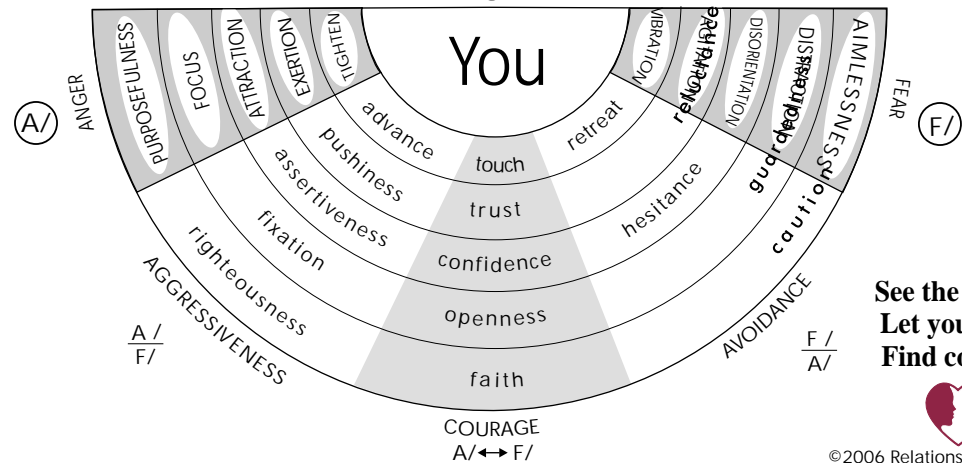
You

ANGER

A/

PURPOSEFULNESS

FOCUS

ATTRACTION

EXERTION

TIGHTEN

VIBRATION

reluctance

DISORIENTATION

DISTRESS

guardedness

AIMLESSNESS

FEAR

F/

advance

pushiness

assertiveness

fixation

righteousness

touch

trust

confidence

openness

faith

retreat

hesitance

caution

AGGRESSIVENESS

$\frac{A/}{F/}$

AVOIDANCE

$\frac{F/}{A/}$

COURAGE

A/↔F/

See the
Let you
Find co

©2006 Relations